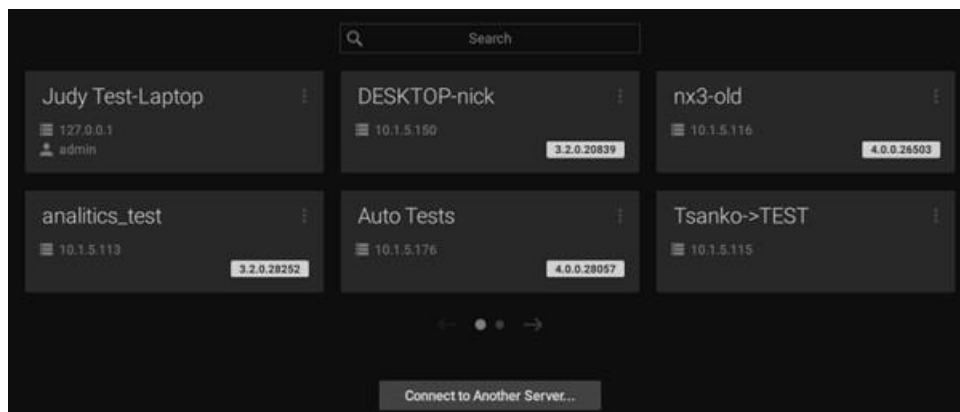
Search

Judy Test-Laptop
127.0.0.1
admin

DESKTOP-nick
10.1.5.150
3.2.0.20839

nx3-old
10.1.5.116
4.0.0.26503

analitics_test
10.1.5.113
3.2.0.28252

Auto Tests
10.1.5.176
4.0.0.28057

Tsanko->TEST
10.1.5.115

Connect to Another Server...